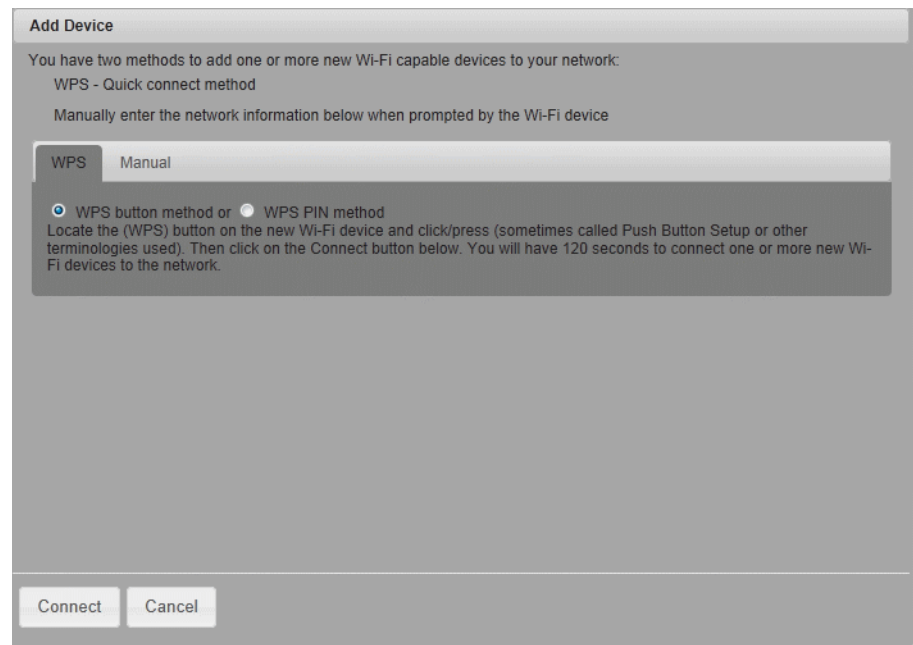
Add Device

You have two methods to add one or more new Wi-Fi capable devices to your network:

WPS - Quick connect method

Manually enter the network information below when prompted by the Wi-Fi device

WPS Manual

WPS button method or WPS PIN method

Locate the (WPS) button on the new Wi-Fi device and click/press (sometimes called Push Button Setup or other terminologies used). Then click on the Connect button below. You will have 120 seconds to connect one or more new Wi-Fi devices to the network.

Connect Cancel